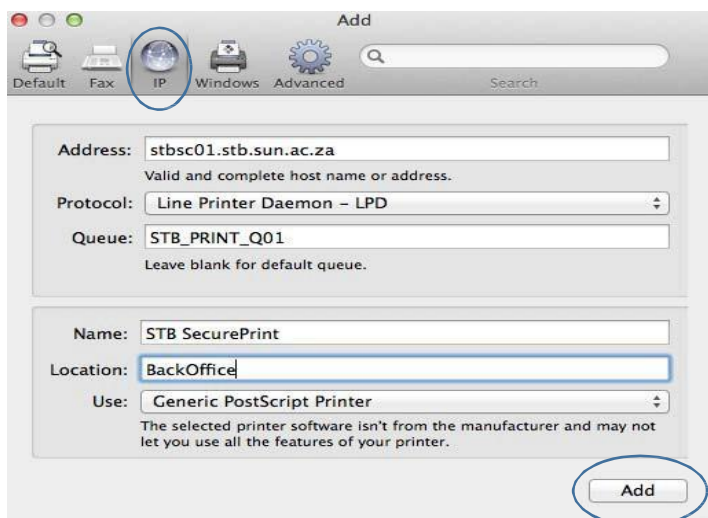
Add

Default Fax IP Windows Advanced

Search

Address: stbsc01.stb.sun.ac.za

Valid and complete host name or address.

Protocol: Line Printer Daemon – LPD

Queue: STB_PRINT_Q01

Leave blank for default queue.

Name: STB SecurePrint

Location: BackOffice

Use: Generic PostScript Printer

The selected printer software isn't from the manufacturer and may not let you use all the features of your printer.

Add